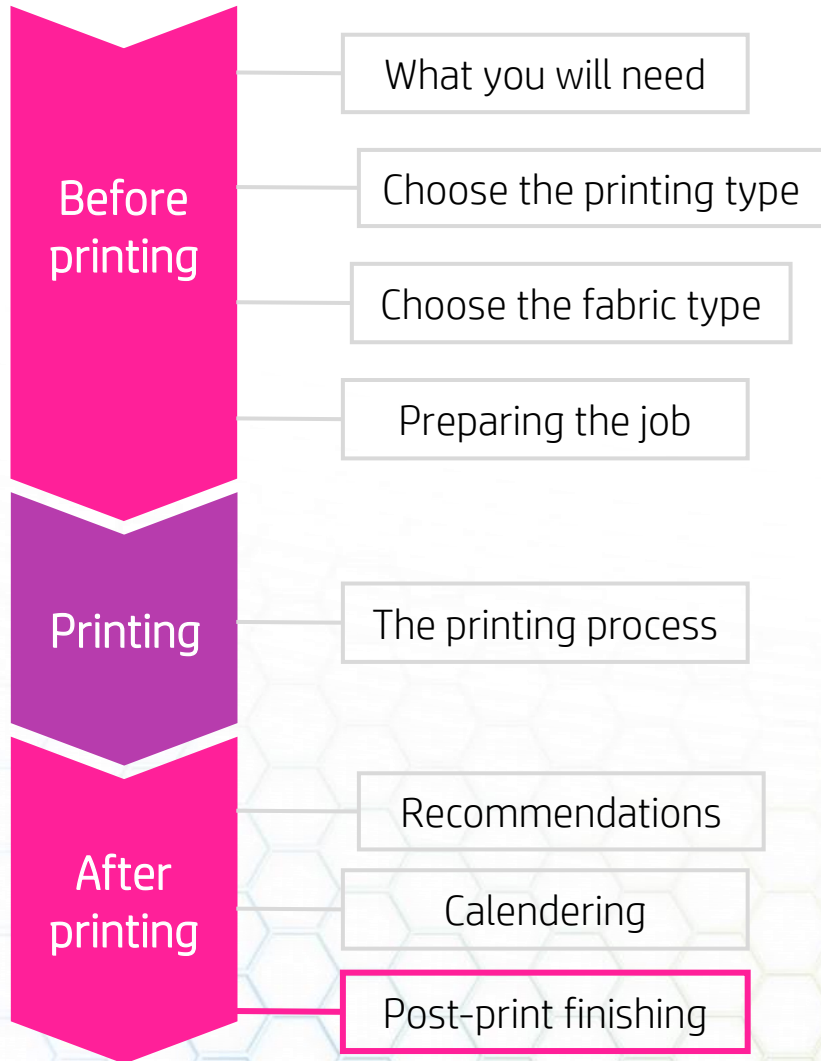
Before printing

What you will need

Choose the printing type

Choose the fabric type

Preparing the job

Printing

The printing process

After printing

Recommendations

Calendering

Post-print finishing